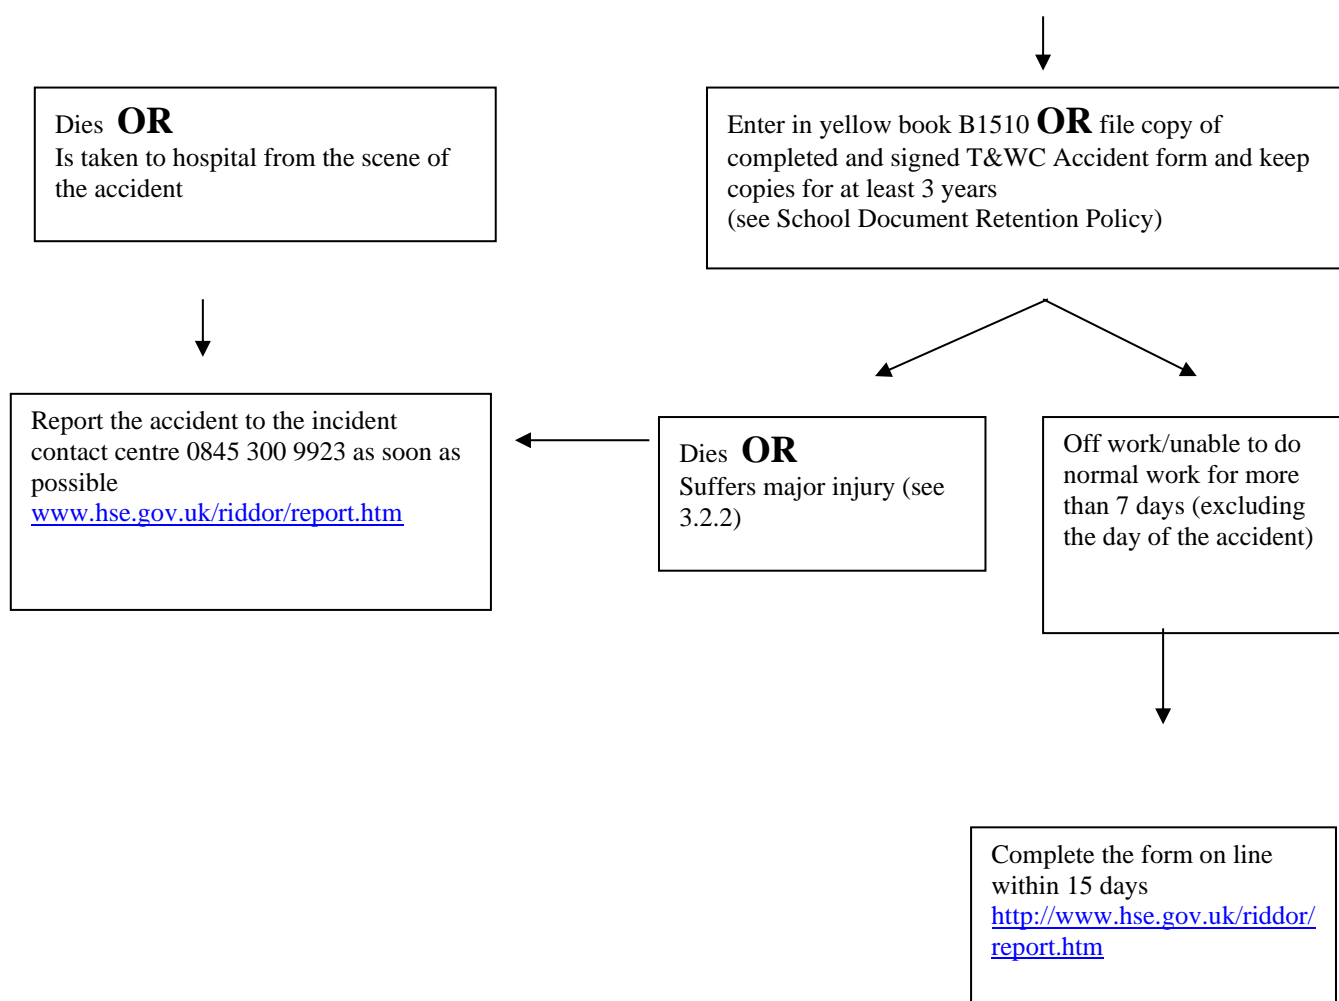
Dies **OR**
Is taken to hospital from the scene of the accident

Enter in yellow book B1510 **OR** file copy of completed and signed T&WC Accident form and keep copies for at least 3 years
(see School Document Retention Policy)

Report the accident to the incident contact centre 0845 300 9923 as soon as possible
www.hse.gov.uk/riddor/report.htm

Dies **OR**
Suffers major injury (see 3.2.2)

Off work/unable to do normal work for more than 7 days (excluding the day of the accident)

Complete the form on line within 15 days
http://www.hse.gov.uk/riddor/report.htm